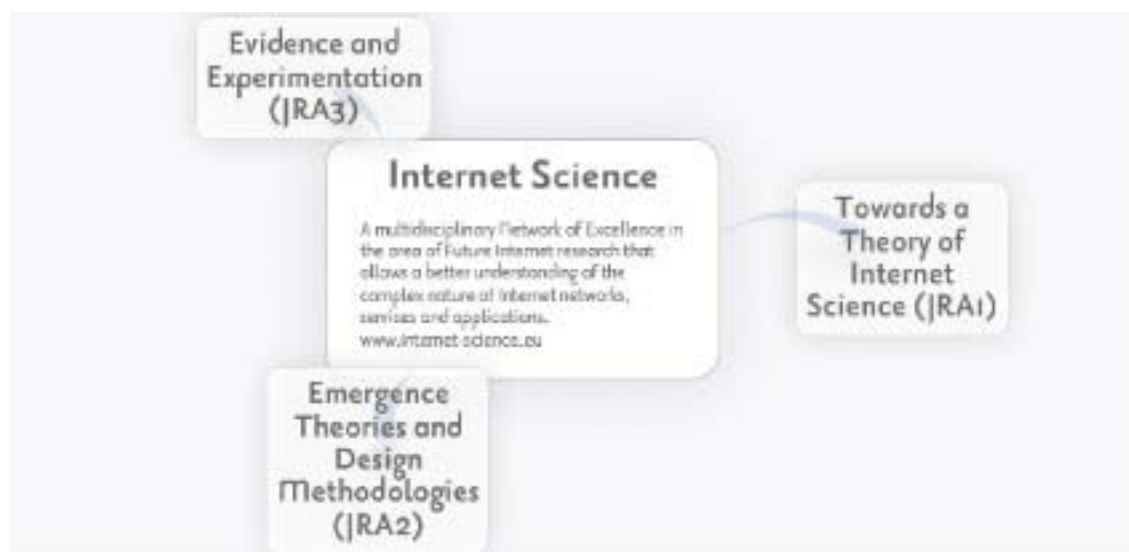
Evidence and Experimentation (JRA3)

Internet Science

A multidisciplinary Network of Excellence in the area of Future Internet research that allows a better understanding of the complex nature of Internet networks, services and applications. www.internet-science.eu

Towards a Theory of Internet Science (JRA1)

Emergence Theories and Design Methodologies (JRA2)